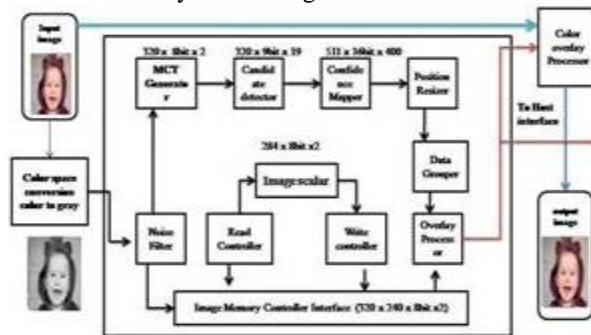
Input image

320 x 8bit x 2

320 x 9bit x 39

511 x 36bit x 400

MCT Generator

Candidate detector

Confidence Mapper

Position Resizer

Color overlay Processor

To Host interface

Color space conversion color to gray

284 x 8bit x2

Image scalar

Data Grouper

Noise Filter

Read Controller

Write controller

Overlay Processor

output image

Image Memory Controller Interface (320 x 240 x 8bit x2)